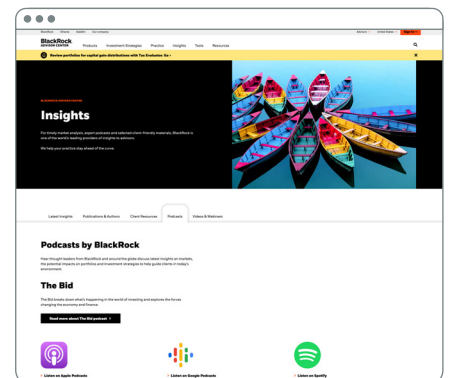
BlackRock iShares Aladdin Our company

Advisor United States Sign in

BlackRock ADVISOR CENTER Products Investment Strategies Practice Insights Tools Resources

Review portfolios for capital gain distributions with Tax Evaluator. Go

BLACKROCK ADVISOR CENTER

Insights

For timely market analysis, expert podcasts and collected client-friendly materials, BlackRock is one of the world's leading providers of insights to advisors.

We help you practice stay ahead of the curve.

Latest Insights Publications & Authors Client Resources Podcasts Videos & Webinars

Podcasts by BlackRock

Hear thought leaders from BlackRock and around the globe discuss latest insights on markets, the potential impacts on portfolios and investment strategies to help guide clients in today's environment.

The Bid

The Bid breaks down what's happening in the world of investing and explores the forces changing the economy and finance.

Read more about The Bid podcast

Listen on Apple Podcasts

Listen on Google Podcasts

Listen on Spotify